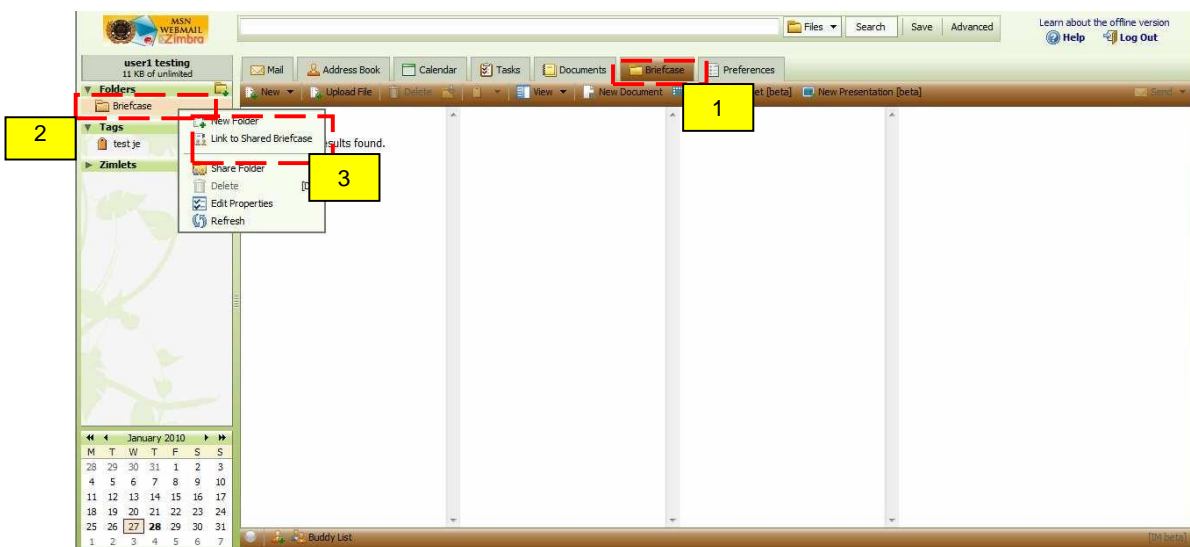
MSN WEBMAIL Zimbra

Files ▾ Search Save Advanced

Learn about the offline version
Help Log Out

user1 testing
11 KB of unlimited

Mail Address Book Calendar Tasks Documents Briefcase Preferences

New ▾ Upload File Delete View ▾ New Document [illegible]et [beta] New Presentation [beta] Send ▾

1

▼ Folders
Briefcase

2

▼ Tags
test je

► Zimlets

New Folder
Link to Shared Briefcase
Share Folder
Delete
Edit Properties
Refresh

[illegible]sults found.

3

January 2010
| M | T | W | T | F | S | S |
|---|---|---|---|---|---|---|
| 28 | 29 | 30 | 31 | 1 | 2 | 3 |
| 4 | 5 | 6 | 7 | 8 | 9 | 10 |
| 11 | 12 | 13 | 14 | 15 | 16 | 17 |
| 18 | 19 | 20 | 21 | 22 | 23 | 24 |
| 25 | 26 | 27 | 28 | 29 | 30 | 31 |
| 1 | 2 | 3 | 4 | 5 | 6 | 7 |

Buddy List
[IM beta]